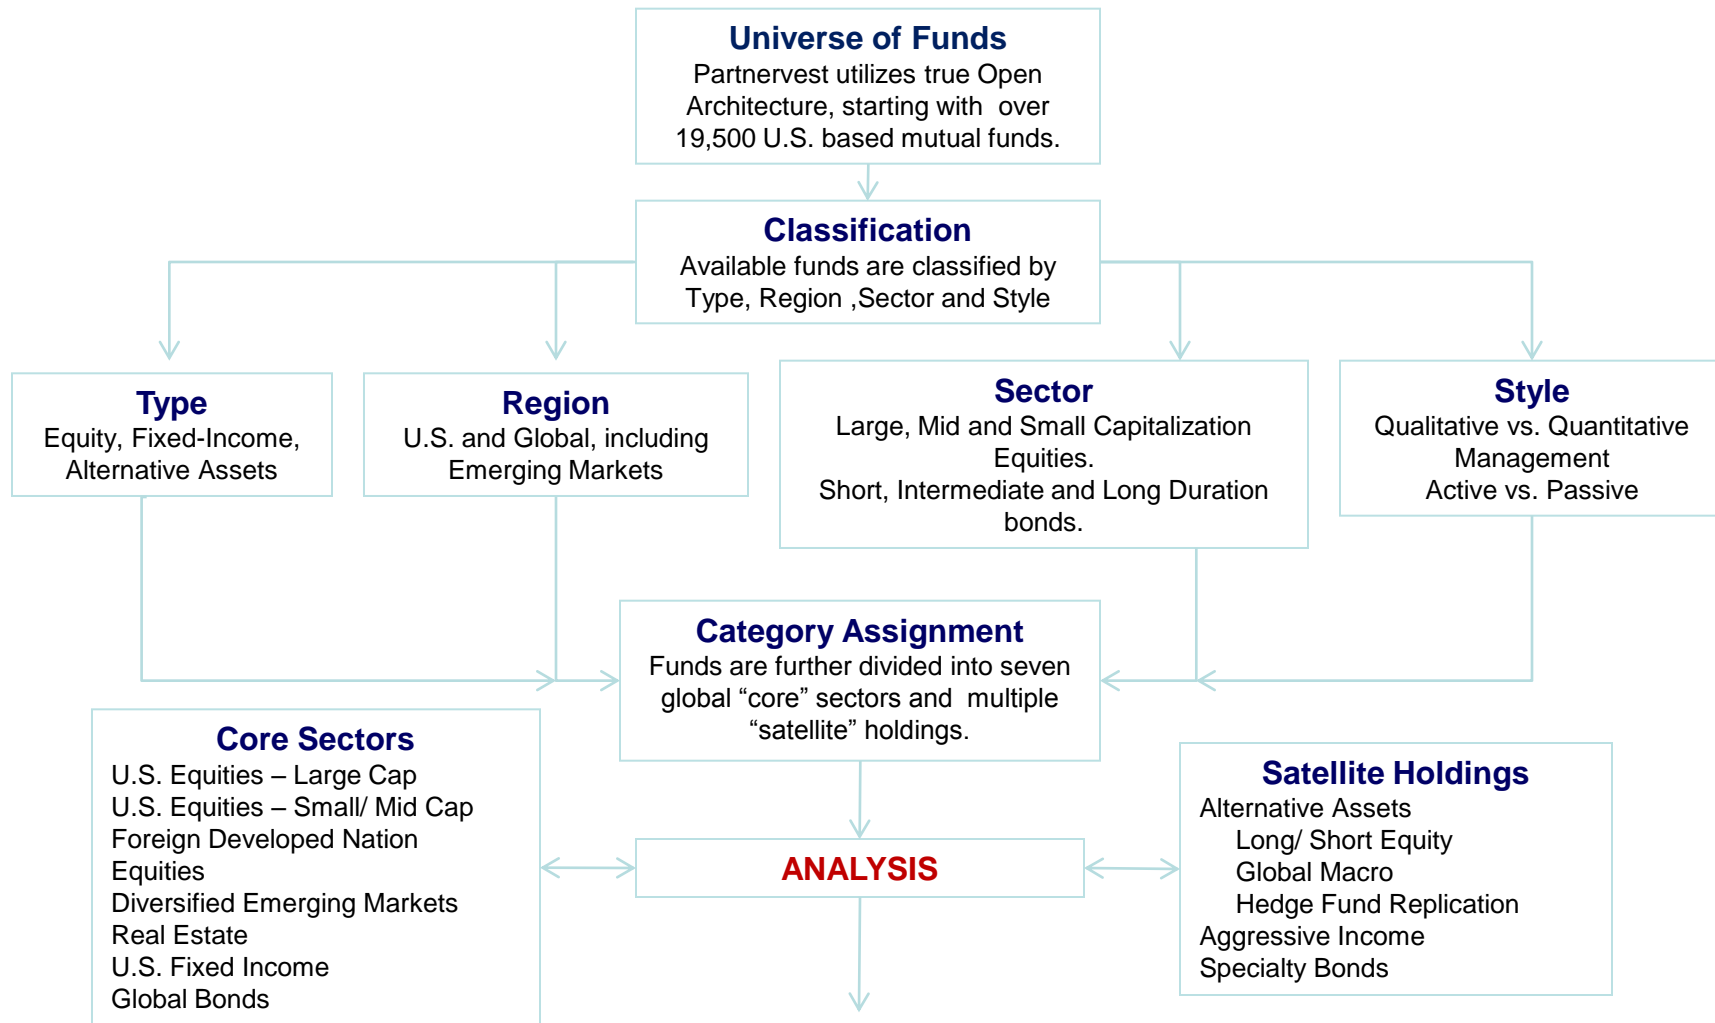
Universe of Funds
Partnervest utilizes true Open Architecture, starting with over 19,500 U.S. based mutual funds.

Classification
Available funds are classified by Type, Region ,Sector and Style

Type
Equity, Fixed-Income, Alternative Assets

Region
U.S. and Global, including Emerging Markets

Sector
Large, Mid and Small Capitalization Equities.
Short, Intermediate and Long Duration bonds.

Style
Qualitative vs. Quantitative Management
Active vs. Passive

Category Assignment
Funds are further divided into seven global “core” sectors and multiple “satellite” holdings.

Core Sectors
U.S. Equities – Large Cap
U.S. Equities – Small/ Mid Cap
Foreign Developed Nation Equities
Diversified Emerging Markets
Real Estate
U.S. Fixed Income
Global Bonds

ANALYSIS

Satellite Holdings
Alternative Assets
Long/ Short Equity
Global Macro
Hedge Fund Replication
Aggressive Income
Specialty Bonds